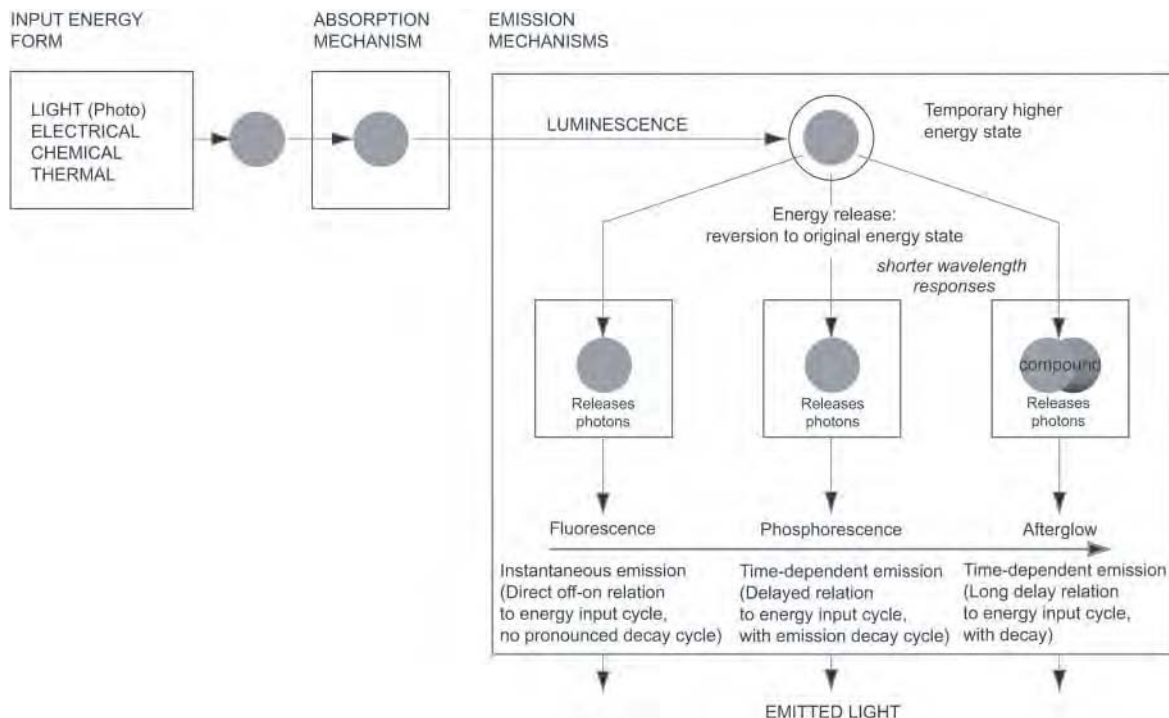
INPUT ENERGY FORM

ABSORPTION MECHANISM

EMISSION MECHANISMS

LIGHT (Photo)
ELECTRICAL
CHEMICAL
THERMAL

LUMINESCENCE

Temporary higher energy state

Energy release:
reversion to original energy state

*shorter wavelength responses*

Releases photons

Releases photons

compound

Releases photons

Fluorescence

Phosphorescence

Afterglow

Instantaneous emission (Direct off-on relation to energy input cycle, no pronounced decay cycle)

Time-dependent emission (Delayed relation to energy input cycle, with emission decay cycle)

Time-dependent emission (Long delay relation to energy input cycle, with decay)

EMITTED LIGHT